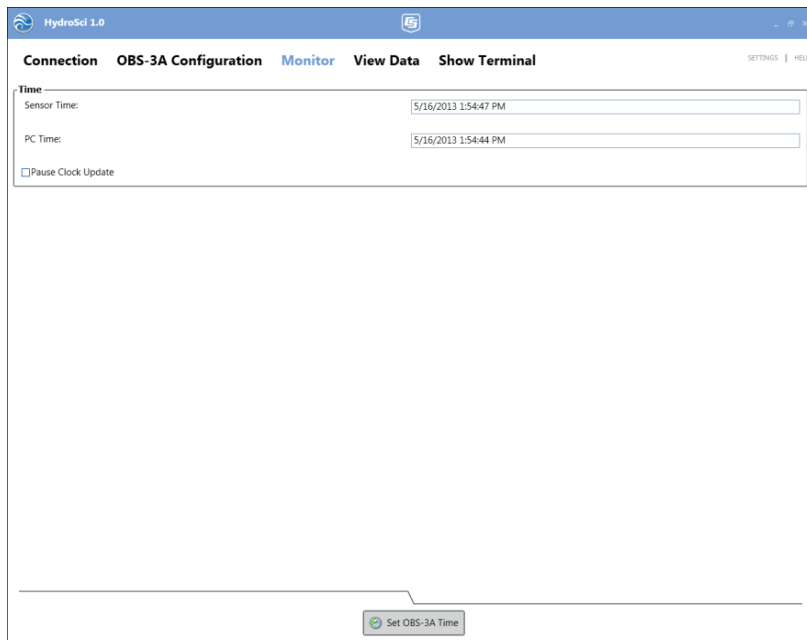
HydroSci 1.0

Connection OBS-3A Configuration Monitor View Data Show Terminal

SETTINGS | HEL

Time

Sensor Time: 5/16/2013 1:54:47 PM

PC Time: 5/16/2013 1:54:44 PM

Pause Clock Update

Set OBS-3A Time